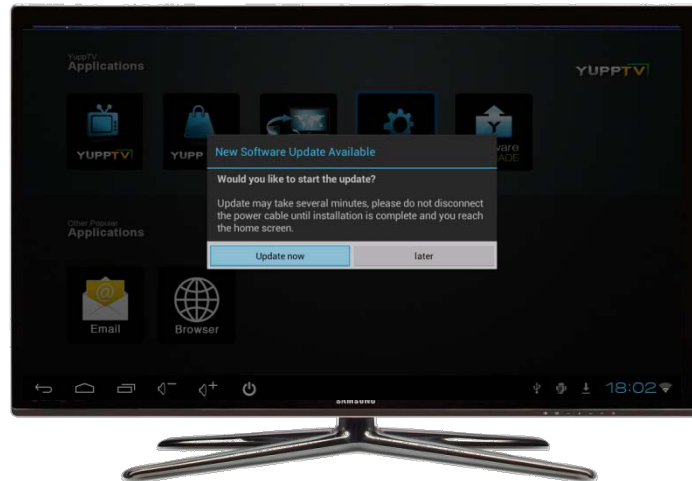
YuppTV
Applications

YUPPTV

YUPPTV

YUPP

vare
ADE

New Software Update Available

Would you like to start the update?

Update may take several minutes, please do not disconnect the power cable until installation is complete and you reach the home screen.

Update now

later

Other Popular
Applications

Email

Browser

18:02

SAMSUNG